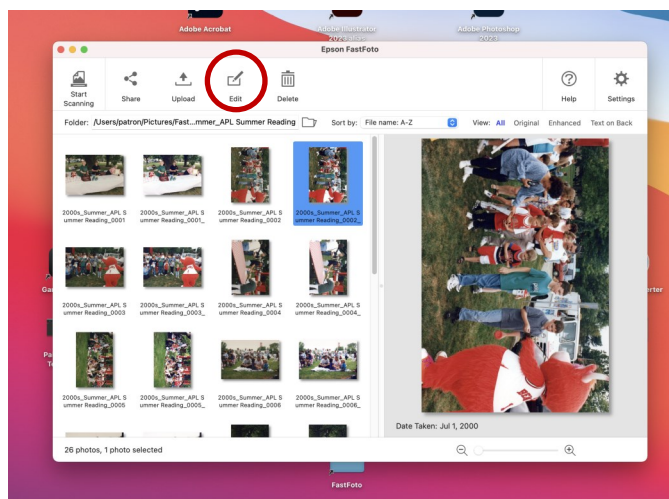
Adobe Acrobat

Adobe Illustrator 2023

Adobe Photoshop 2023

Epson FastFoto

Start Scanning

Share

Upload

Edit

Delete

Help

Settings

Folder: /Users/patron/Pictures/Fast...mmer_APL Summer Reading

Sort by: File name: A-Z

View: All Original Enhanced Text on Back

2000s_Summer_APL Summer Reading_0001

2000s_Summer_APL Summer Reading_0001_

2000s_Summer_APL Summer Reading_0002

2000s_Summer_APL Summer Reading_0002_

2000s_Summer_APL Summer Reading_0003

2000s_Summer_APL Summer Reading_0003_

2000s_Summer_APL Summer Reading_0004

2000s_Summer_APL Summer Reading_0004_

2000s_Summer_APL Summer Reading_0005

2000s_Summer_APL Summer Reading_0005_

2000s_Summer_APL Summer Reading_0006

2000s_Summer_APL Summer Reading_0006_

Date Taken: Jul 1, 2000

26 photos, 1 photo selected

Ga

Pa Te

rter

FastFoto